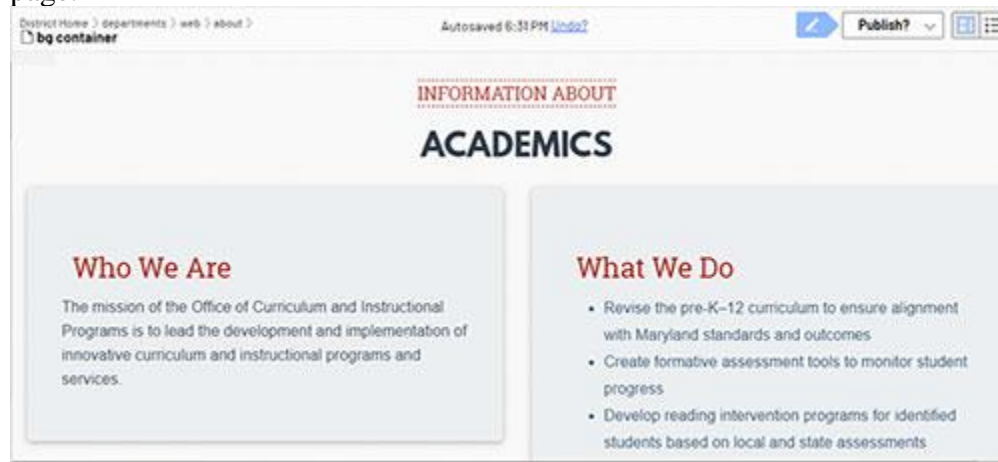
page.

District Home > departments > web > about >
bg container

Autosaved 6:31 PM Undo?

Publish?

INFORMATION ABOUT

ACADEMICS

Who We Are

The mission of the Office of Curriculum and Instructional Programs is to lead the development and implementation of innovative curriculum and instructional programs and services.

What We Do

- Revise the pre-K–12 curriculum to ensure alignment with Maryland standards and outcomes
- Create formative assessment tools to monitor student progress
- Develop reading intervention programs for identified students based on local and state assessments